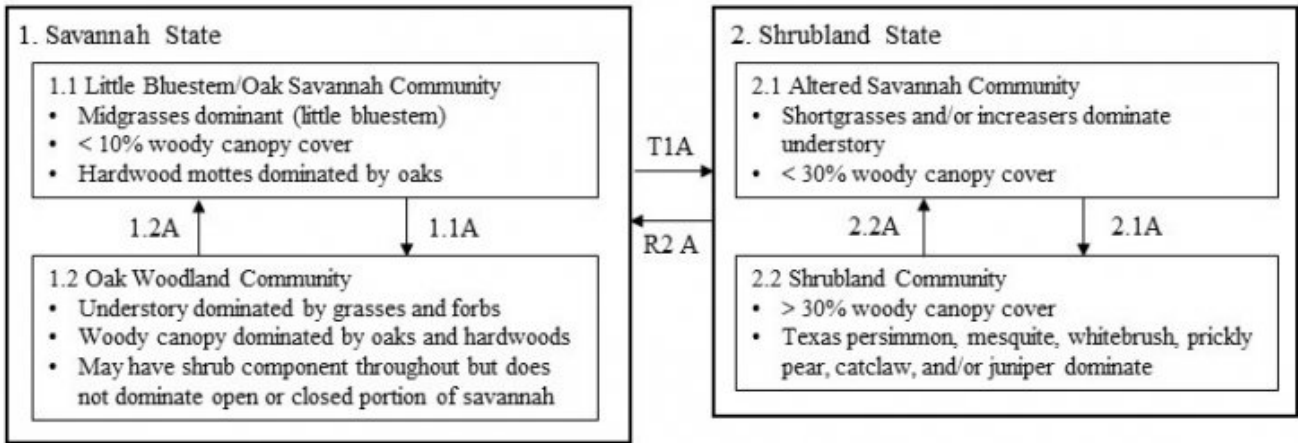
1. Savannah State

1.1 Little Bluestem/Oak Savannah Community
• Midgrasses dominant (little bluestem)
• < 10% woody canopy cover
• Hardwood mottes dominated by oaks

1.2A

1.1A

1.2 Oak Woodland Community
• Understory dominated by grasses and forbs
• Woody canopy dominated by oaks and hardwoods
• May have shrub component throughout but does not dominate open or closed portion of savannah

T1A

R2 A

2. Shrubland State

2.1 Altered Savannah Community
• Shortgrasses and/or increasers dominate understory
• < 30% woody canopy cover

2.2A

2.1A

2.2 Shrubland Community
• > 30% woody canopy cover
• Texas persimmon, mesquite, whitebrush, prickly pear, catclaw, and/or juniper dominate